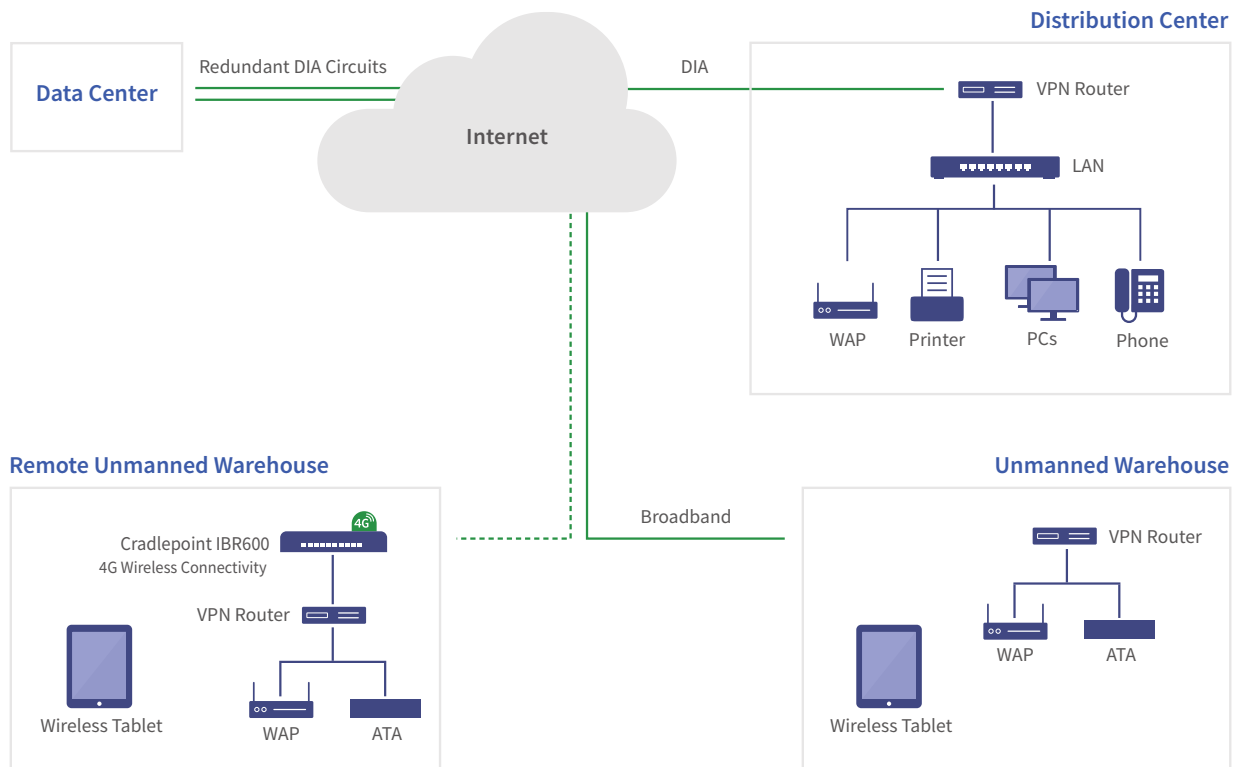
Distribution Center

Data Center

Redundant DIA Circuits

DIA

Internet

VPN Router

LAN

WAP

Printer

PCs

Phone

Remote Unmanned Warehouse

Unmanned Warehouse

4G

Cradlepoint IBR600
4G Wireless Connectivity

Broadband

VPN Router

VPN Router

WAP

ATA

Wireless Tablet

WAP

ATA

Wireless Tablet